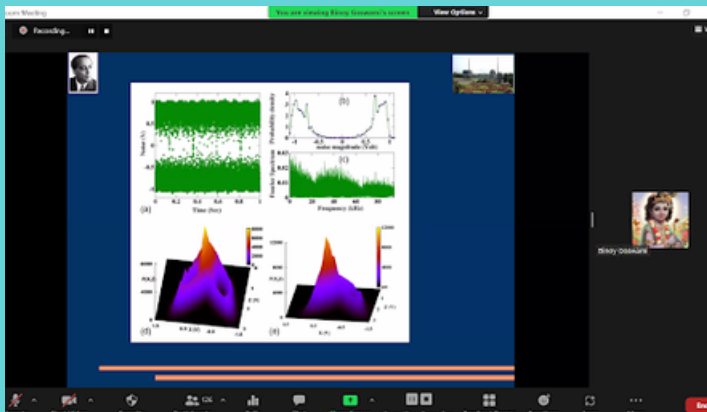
oom Meeting

You are viewing Binoy Gossami's screen

View Options

Recording...

Noise (V)

Time (Sec)

(a)

(b)

Probability density

noise magnitude (Volt)

(c)

Fourier Spectrum

Frequency (kHz)

(d)

(e)

Binoy Gosswami

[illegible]